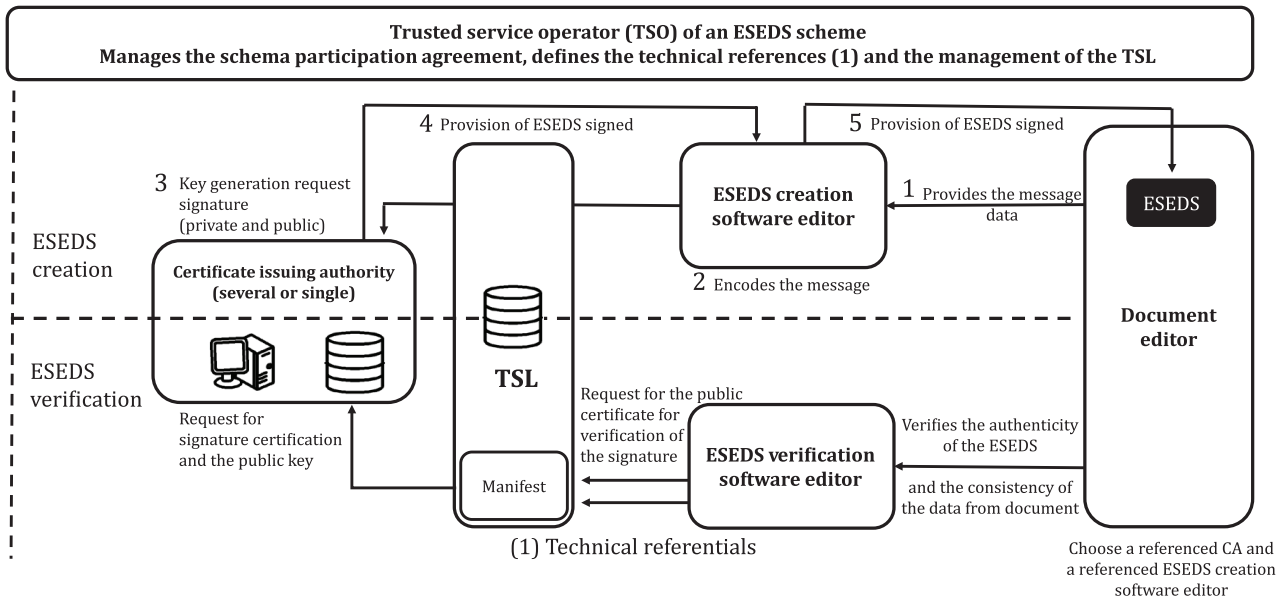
Trusted service operator (TSO) of an ESEDS scheme
Manages the schema participation agreement, defines the technical references (1) and the management of the TSL

4 Provision of ESEDS signed

5 Provision of ESEDS signed

3 Key generation request signature (private and public)

ESEDS creation software editor

1 Provides the message data

ESEDS

ESEDS creation

Certificate issuing authority (several or single)

2 Encodes the message

Document editor

ESEDS verification

TSL

Request for signature certification and the public key

Request for the public certificate for verification of the signature

ESEDS verification software editor

Verifies the authenticity of the ESEDS

and the consistency of the data from document

Manifest

(1) Technical referentials

Choose a referenced CA and a referenced ESEDS creation software editor